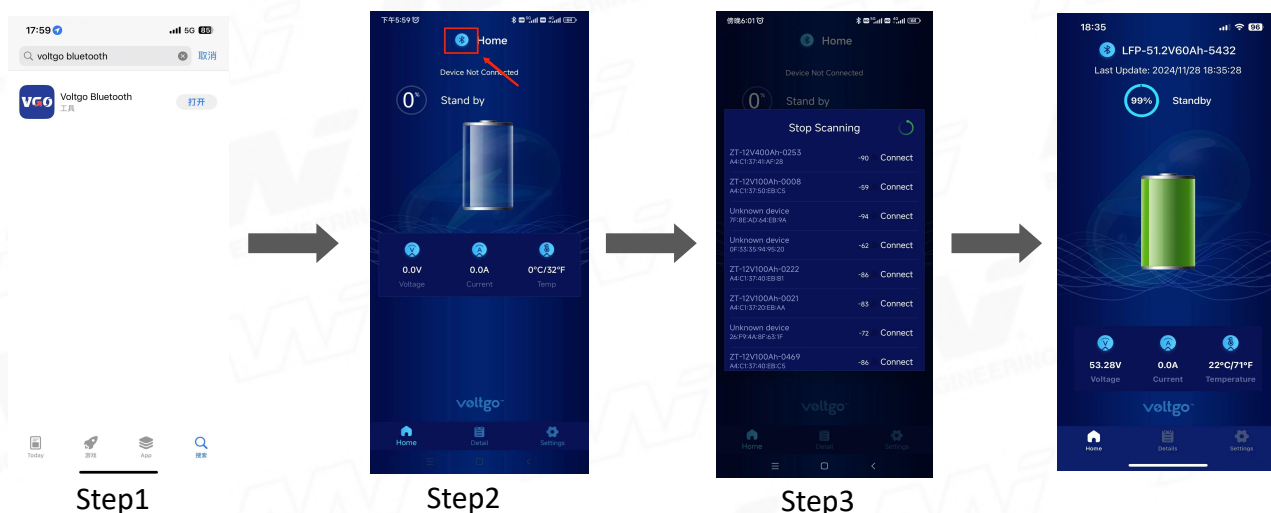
17:59 5G 85

voltgo bluetooth 取消

VGO Voltgo Bluetooth 工具 打开

Today 游戏 App 搜索

Step1

下午5:59

Home

Device Not Connected

0% Stand by

0.0V Voltage

0.0A Current

0°C/32°F Temp

voltgo

Home Detail Settings

Step2

傍晚6:01

Home

Device Not Connected

0% Stand by

Stop Scanning

ZT-12V400Ah-0253 A4:C1:37:41:AF:28 -90 Connect

ZT-12V100Ah-0008 A4:C1:37:50:EB:C5 -59 Connect

Unknown device 7F:8E:AD:64:EB:9A -94 Connect

Unknown device 0F:33:35:94:95:20 -62 Connect

ZT-12V100Ah-0222 A4:C1:37:40:EB:B1 -86 Connect

ZT-12V100Ah-0021 A4:C1:37:20:EB:AA -83 Connect

Unknown device 26:F9:4A:8F:63:1F -72 Connect

ZT-12V100Ah-0469 A4:C1:37:40:EB:C5 -86 Connect

Home Detail Settings

Step3

18:35 96

LFP-51.2V60Ah-5432

Last Update: 2024/11/28 18:35:28

99% Standby

53.28V Voltage

0.0A Current

22°C/71°F Temperature

voltgo

Home Details Settings